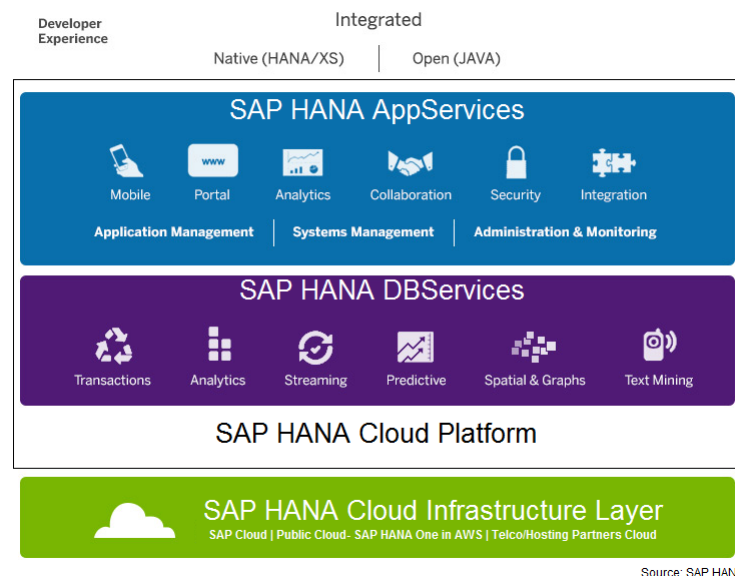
Developer Experience

Integrated

Native (HANA/XS) | Open (JAVA)

SAP HANA AppServices

www

Mobile Portal Analytics Collaboration Security Integration

Application Management | Systems Management | Administration & Monitoring

SAP HANA DBServices

Transactions Analytics Streaming Predictive Spatial & Graphs Text Mining

SAP HANA Cloud Platform

SAP HANA Cloud Infrastructure Layer

SAP Cloud | Public Cloud- SAP HANA One in AWS | Telco/Hosting Partners Cloud

Source: SAP HAN